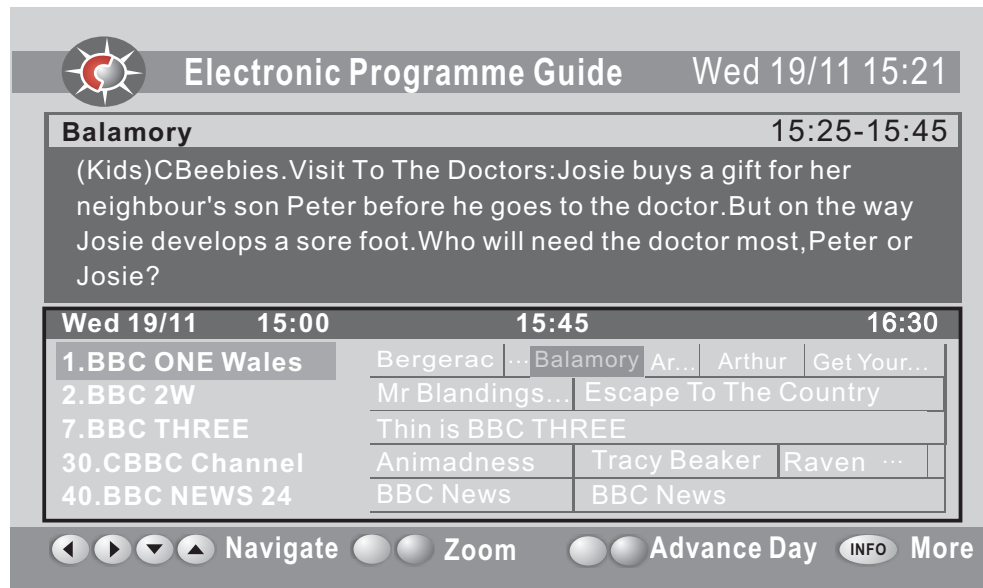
Electronic Programme Guide Wed 19/11 15:21

Balamory 15:25-15:45

(Kids)CBeebies.Visit To The Doctors:Josie buys a gift for her neighbour's son Peter before he goes to the doctor.But on the way Josie develops a sore foot.Who will need the doctor most,Peter or Josie?

| Wed 19/11 | 15:00 | 15:45 | 16:30 |
|---|---|---|---|
| 1.BBC ONE Wales | Bergerac ... Balamory Ar... Arthur Get Your... | | |
| 2.BBC 2W | Mr Blandings... Escape To The Country | | |
| 7.BBC THREE | Thin is BBC THREE | | |
| 30.CBBC Channel | Animadness Tracy Beaker Raven ... | | |
| 40.BBC NEWS 24 | BBC News BBC News | | |

Navigate Zoom Advance Day INFO More